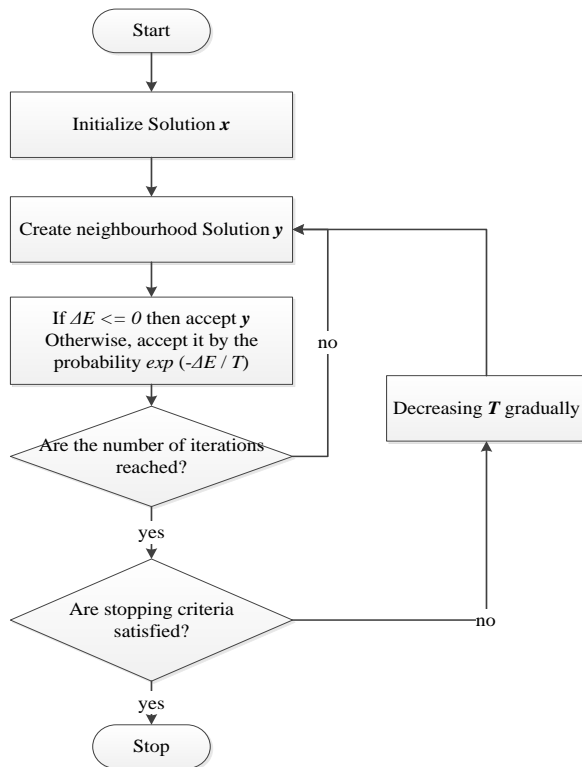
Start

Initialize Solution $x$

Create neighbourhood Solution $y$

If $\Delta E <= 0$ then accept $y$
Otherwise, accept it by the probability $exp\ (-\Delta E / T)$

no

Decreasing $T$ gradually

Are the number of iterations reached?

yes

Are stopping criteria satisfied?

no

yes

Stop